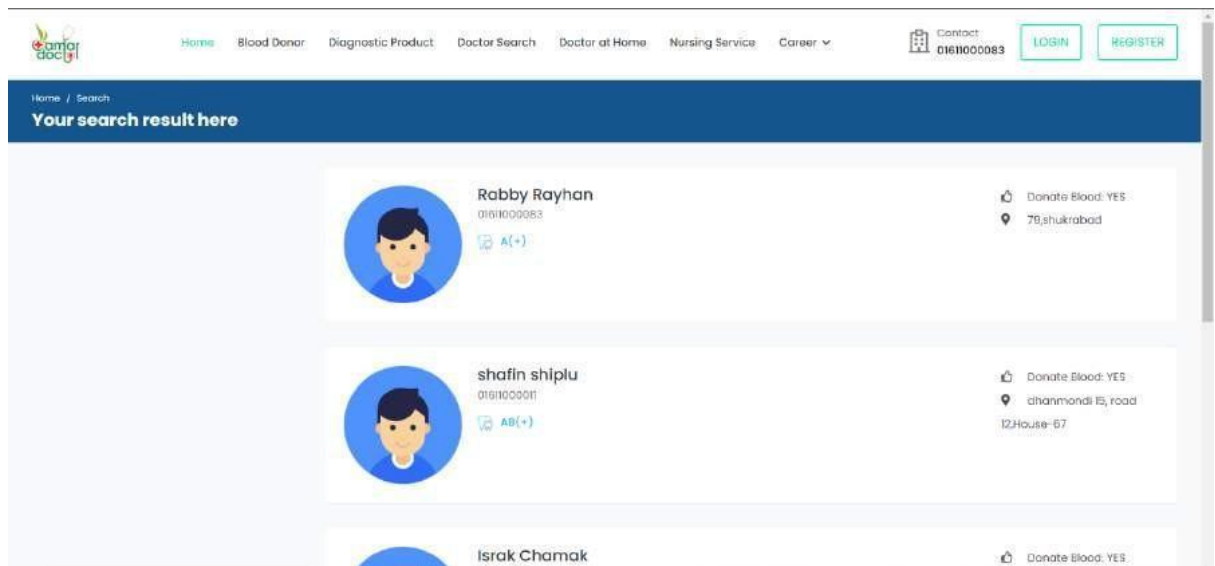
amar doc

Home Blood Donor Diagnostic Product Doctor Search Doctor at Home Nursing Service Career

Contact 01611000083

LOGIN REGISTER

Home / Search

Your search result here

Robby Rayhan
01611000083
A(+)

Donate Blood: YES
78,shukrabad

shafin shiplu
01611000011
AB(+)

Donate Blood: YES
dhanmondi 15, road 12,House-67

Israk Chamak

Donate Blood: YES